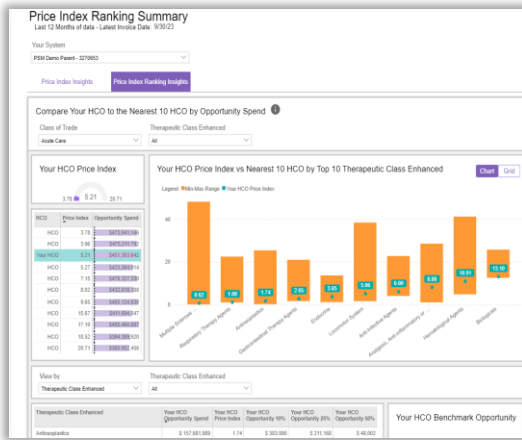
Price Index Ranking Summary
Last 12 Months of data - Latest Invoice Date: 9/30/23

Your System
PSM Demo Parent - 3279853

Price Index Insights
Price Index Ranking Insights

Compare Your HCO to the Nearest 10 HCO by Opportunity Spend

Class of Trade
Acute Care

Therapeutic Class Enhanced
All

Your HCO Price Index

3.78
5.21
20.71

| HCO | Price Index | Opportunity Spend |
|---|---|---|
| HCO | 3.78 | $473,840,546 |
| HCO | 3.99 | $475,215,776 |
| Your HCO | 5.21 | $451,363,642 |
| HCO | 5.27 | $423,384,614 |
| HCO | 7.15 | $478,327,336 |
| HCO | 8.82 | $432,818,333 |
| HCO | 9.65 | $480,124,628 |
| HCO | 15.67 | $411,866,447 |
| HCO | 17.10 | $485,860,567 |
| HCO | 18.52 | $394,385,629 |
| HCO | 20.71 | $380,892,464 |

Your HCO Price Index vs Nearest 10 HCO by Top 10 Therapeutic Class Enhanced

Chart
Grid

Legend: Min-Max Range Your HCO Price Index

40
20
0

8.62
5.05
5.74
2.65
3.65
5.96
6.00
8.66
10.91
13.10

Multiple Sclerosis
Respiratory Therapy Agents
Antineoplastics
Gastrointestinal Therapy Agents
Endocrine
Locomotor System
Anti-Infective Agents
Analgesic, Anti-inflammatory or ...
Hematological Agents
Biologicals

View by
Therapeutic Class Enhanced

Therapeutic Class Enhanced
All

| Therapeutic Class Enhanced | Your HCO Opportunity Spend | Your HCO Price Index | Your HCO Opportunity 10% | Your HCO Opportunity 20% | Your HCO Opportunity 50% |
|---|---|---|---|---|---|
| Antineoplastics | $ 157,681,889 | 1.74 | $ 303,988 | $ 211,168 | $ 48,002 |

Your HCO Benchmark Opportunity